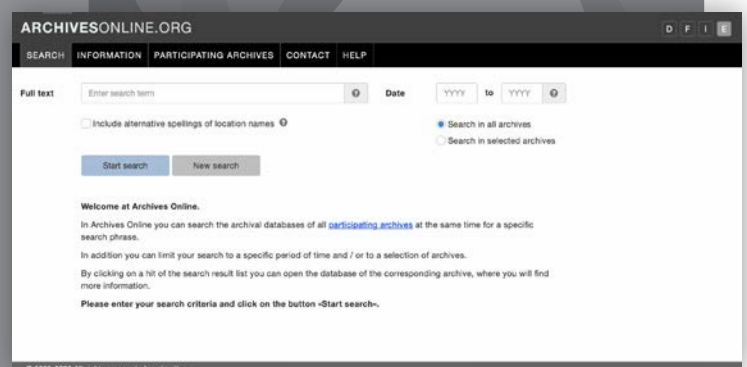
ARCHIVESONLINE.ORG

D F I E

SEARCH INFORMATION PARTICIPATING ARCHIVES CONTACT HELP

Full text Enter search term

Date YYYY to YYYY

Include alternative spellings of location names

Search in all archives

Search in selected archives

Start search New search

Welcome at Archives Online.

In Archives Online you can search the archival databases of all participating archives at the same time for a specific search phrase.

In addition you can limit your search to a specific period of time and / or to a selection of archives.

By clicking on a hit of the search result list you can open the database of the corresponding archive, where you will find more information.

Please enter your search criteria and click on the button «Start search».

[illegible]